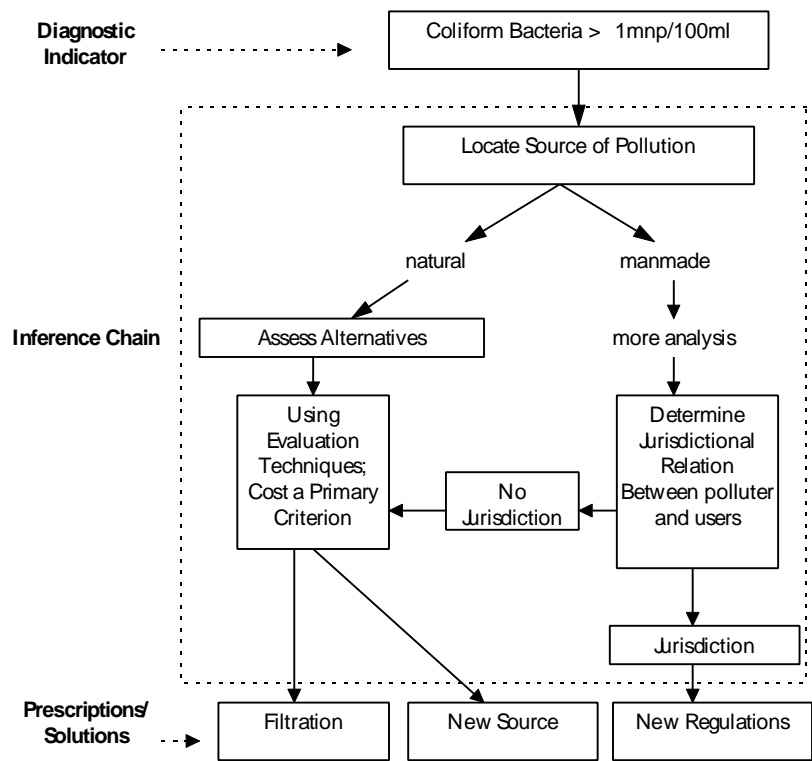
Diagnostic Indicator

Coliform Bacteria > 1mnp/100ml

Locate Source of Pollution

natural

manmade

Inference Chain

Assess Alternatives

more analysis

Using Evaluation Techniques; Cost a Primary Criterion

No Jurisdiction

Determine Jurisdictional Relation Between polluter and users

Jurisdiction

Prescriptions/ Solutions

Filtration

New Source

New Regulations